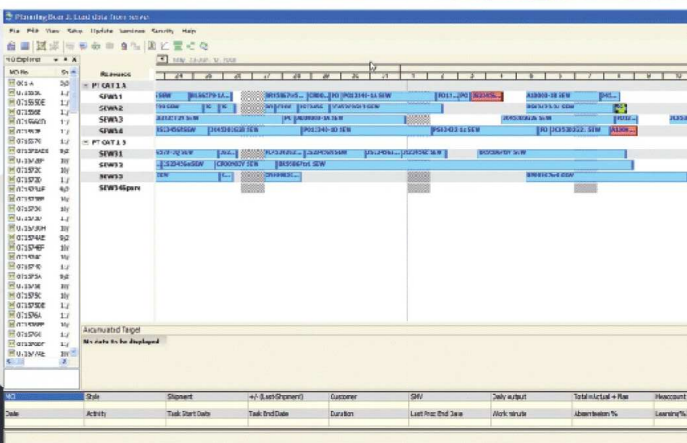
PlanningBoard 3. Load data from server

File Edit View Setup Update Services Security Help

Resource

PT CAT 1 1

SEW1

SEW2

SEW3

SEW4

PT CAT 1 3

SEW1

SEW2

SEW3

SEW4Spare

Accumulated Target

No data to be displayed

MO | Style | Shipment | +/- (Last Shipment) | Customer | SMV | Daily output | Total MActual + Plan | Headcount

Date | Activity | Task Start Date | Task End Date | Duration | Last Prod End Date | Work minute | Absenteeism % | Learning%